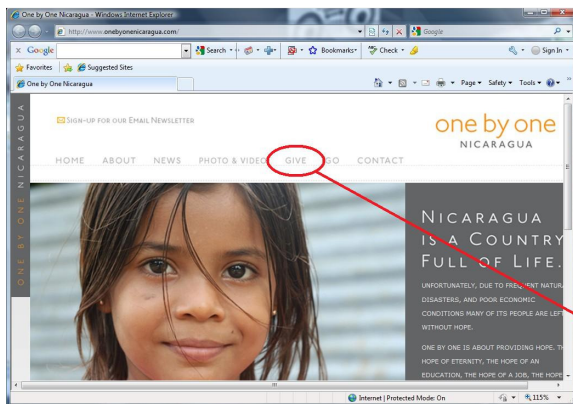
One by One Nicaragua - Windows Internet Explorer

http://www.onebyonenicaragua.com

Google

X Google

Search

Bookmarks

Check

Sign In

Favorites

Suggested Sites

One by One Nicaragua

Page

Safety

Tools

ONE BY ONE NICARAGUA

SIGN-UP FOR OUR EMAIL NEWSLETTER

one by one
NICARAGUA

HOME ABOUT NEWS PHOTO & VIDEO GIVE GO CONTACT

NICARAGUA IS A COUNTRY FULL OF LIFE.

UNFORTUNATELY, DUE TO FREQUENT NATUR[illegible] DISASTERS, AND POOR ECONOMIC CONDITIONS MANY OF ITS PEOPLE ARE LEF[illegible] WITHOUT HOPE.

ONE BY ONE IS ABOUT PROVIDING HOPE. TH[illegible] HOPE OF ETERNITY, THE HOPE OF AN EDUCATION, THE HOPE OF A JOB, THE HOPE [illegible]

Internet | Protected Mode: On

115%